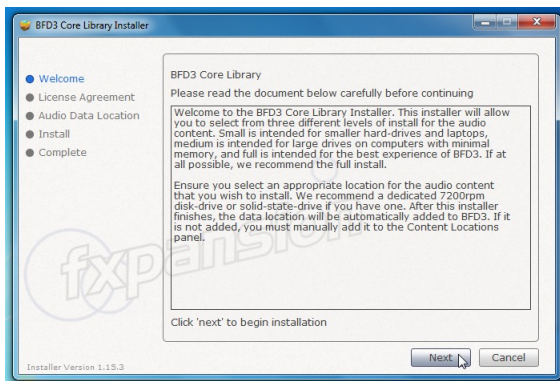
BFD3 Core Library Installer

Welcome
License Agreement
Audio Data Location
Install
Complete

BFD3 Core Library

Please read the document below carefully before continuing

Welcome to the BFD3 Core Library Installer. This installer will allow you to select from three different levels of install for the audio content. Small is intended for smaller hard-drives and laptops, medium is intended for large drives on computers with minimal memory, and full is intended for the best experience of BFD3. If at all possible, we recommend the full install.

Ensure you select an appropriate location for the audio content that you wish to install. We recommend a dedicated 7200rpm disk-drive or solid-state-drive if you have one. After this installer finishes, the data location will be automatically added to BFD3. If it is not added, you must manually add it to the Content Locations panel.

Click 'next' to begin installation

fxpansion

Installer Version 1.15.3

Next

Cancel